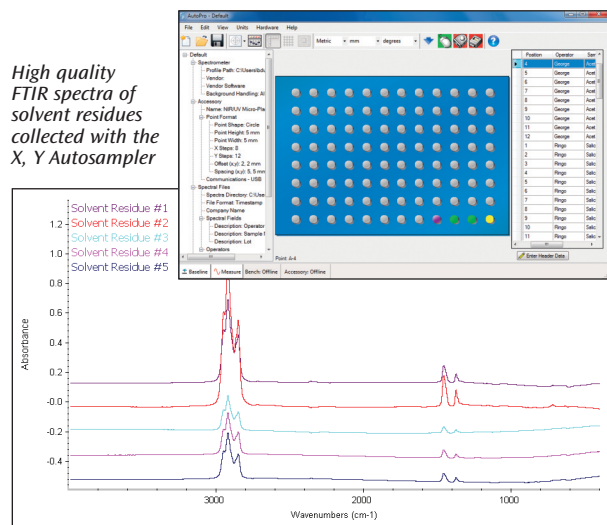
High quality FTIR spectra of solvent residues collected with the X, Y Autosampler

AutoPro - Default

File Edit View Units Hardware Help

Metric mm degrees

Default
Spectrometer
Profile Path: C:\Users\bdu
Vendor:
Vendor Software
Background Handling: Al
Accessory
Name: NIR/UV Micro-Pla
Point Format
Point Shape: Circle
Point Height: 5 mm
Point Width: 5 mm
X Steps: 8
Y Steps: 12
Offset (x,y): 2, 2 mm
Spacing (x,y): 5, 5 mm
Communications - USB
Spectral Files
Spectra Directory: C:\Use
File Format: Timestamp
Company Name
Spectral Fields
Description: Operator
Description: Sample I
Description: Lot
Operators

| Position | Operator | San |
|---|---|---|
| 4 | George | Acet |
| 5 | George | Acet |
| 6 | George | Acet |
| 7 | George | Acet |
| 8 | George | Acet |
| 9 | George | Acet |
| 10 | George | Acet |
| 11 | George | Acet |
| 12 | George | Acet |
| 1 | Ringo | Salic |
| 2 | Ringo | Salic |
| 3 | Ringo | Salic |
| 4 | Ringo | Salic |
| 5 | Ringo | Salic |
| 6 | Ringo | Salic |
| 7 | Ringo | Salic |
| 8 | Ringo | Salic |
| 9 | Ringo | Salic |
| 10 | Ringo | Salic |
| 11 | Ringo | Salic |

Enter Header Data

Point: A-4

Baseline Measure Bench: Offline Accessory: Offline

Solvent Residue #1
Solvent Residue #2
Solvent Residue #3
Solvent Residue #4
Solvent Residue #5

1.2
1.0
0.8
0.6
0.4
0.2
-0.0
-0.2
-0.4

Absorbance

3000
2000
1000

Wavenumbers (cm-1)